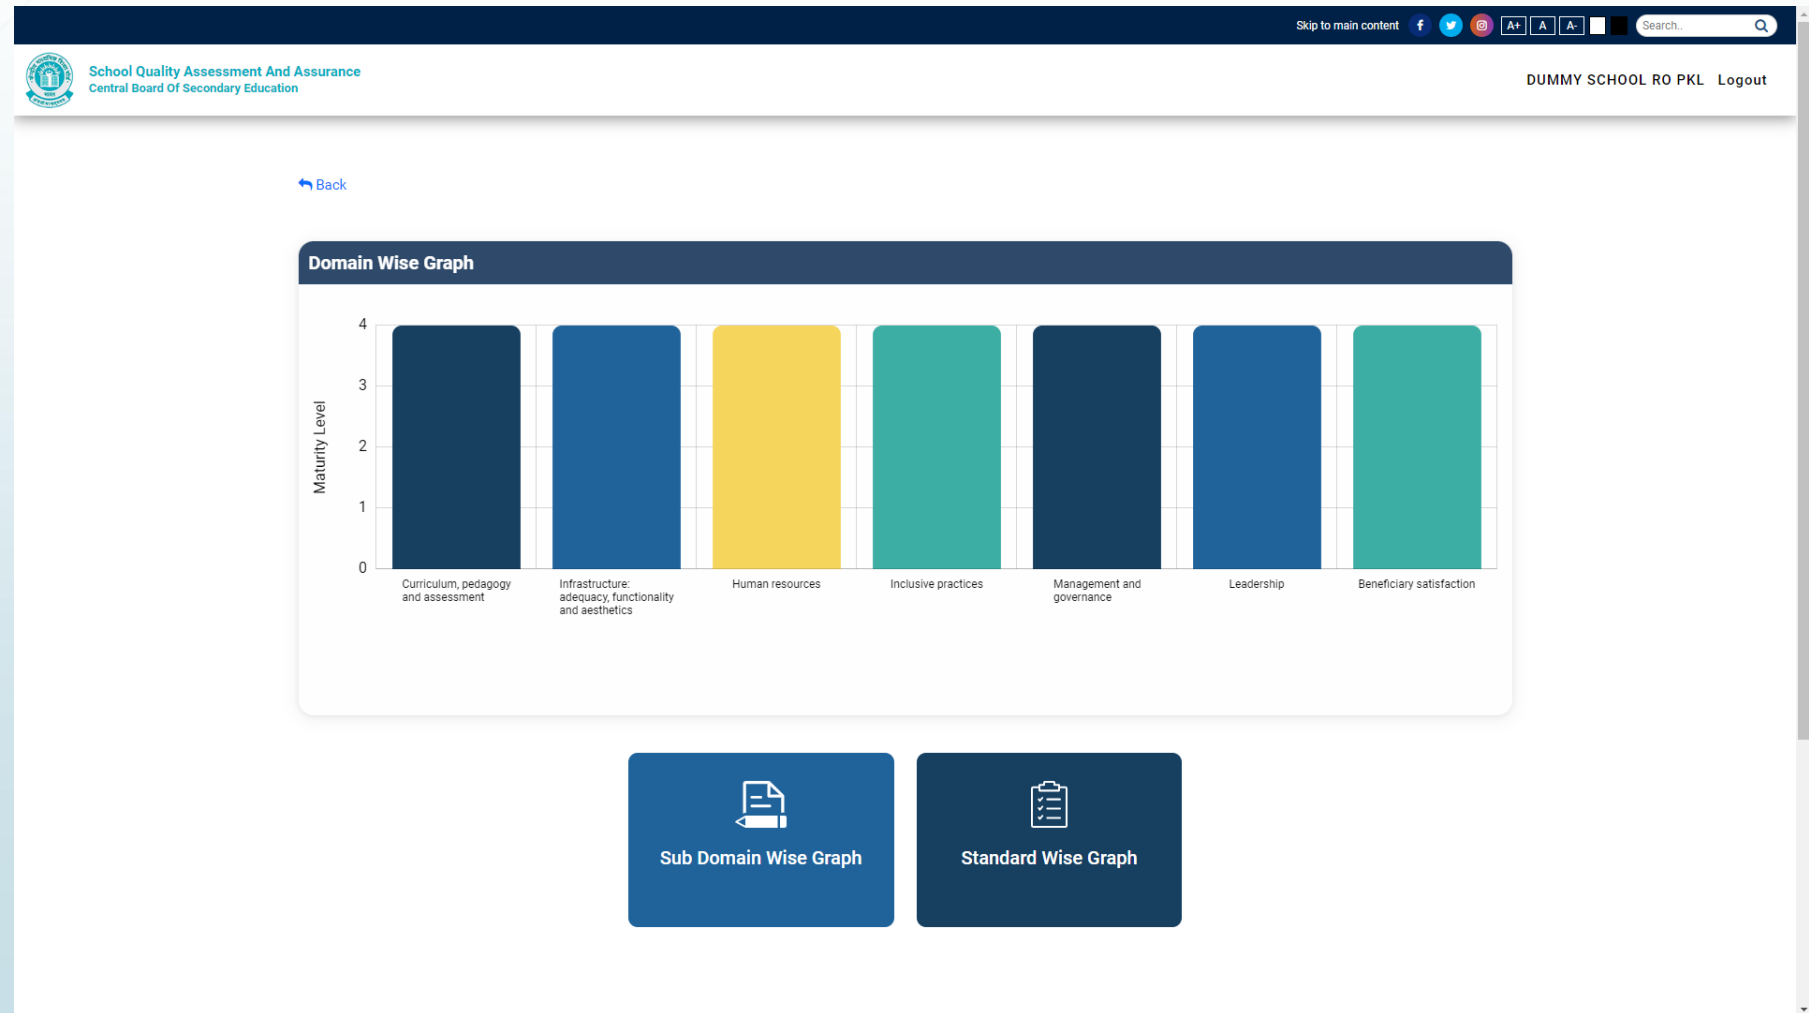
Skip to main content A+ A A- Search..

School Quality Assessment And Assurance
Central Board Of Secondary Education

DUMMY SCHOOL RO PKL Logout

Back

Domain Wise Graph

Maturity Level

4
3
2
1
0

Curriculum, pedagogy and assessment
Infrastructure: adequacy, functionality and aesthetics
Human resources
Inclusive practices
Management and governance
Leadership
Beneficiary satisfaction

Sub Domain Wise Graph

Standard Wise Graph